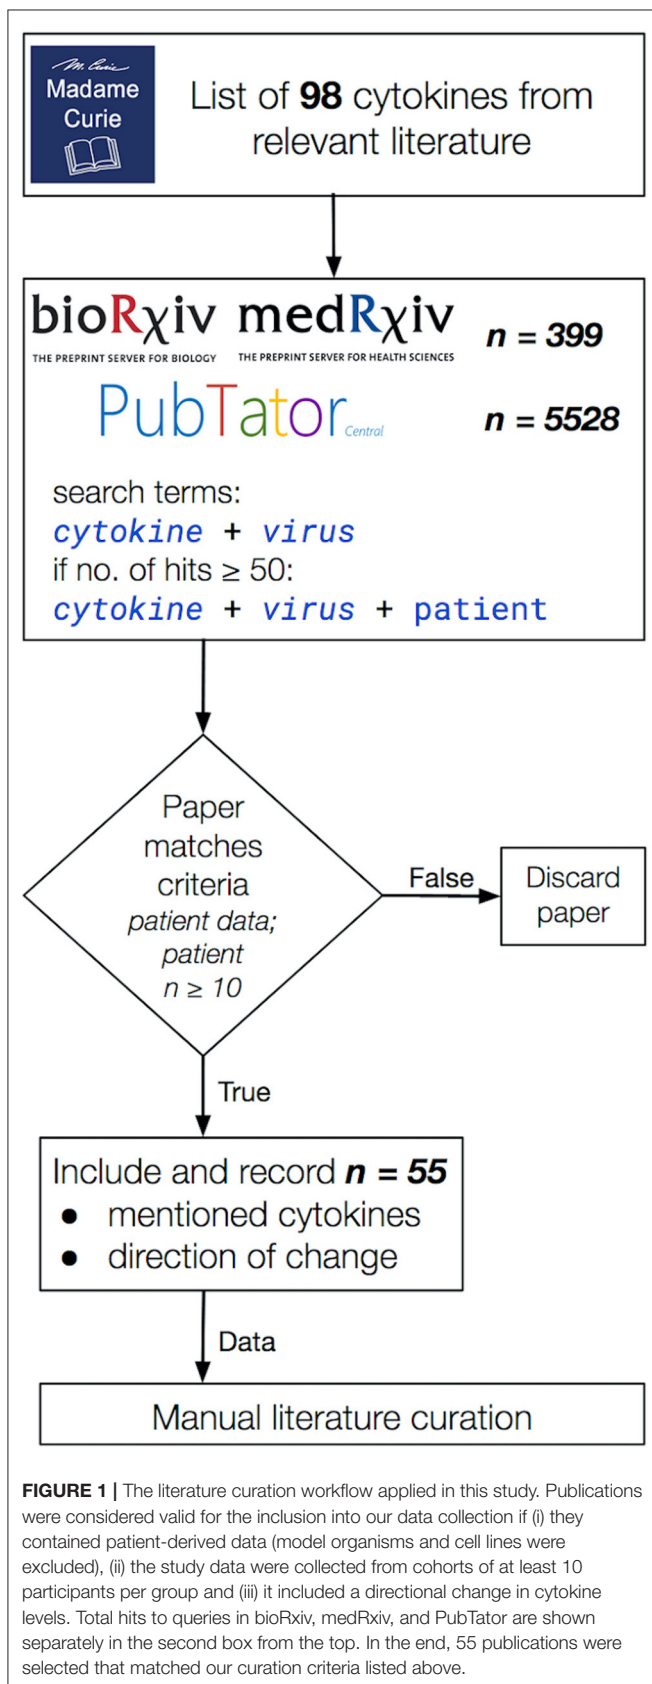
M. Curie
Madame Curie

List of **98** cytokines from relevant literature

bioRχiv THE PREPRINT SERVER FOR BIOLOGY medRχiv THE PREPRINT SERVER FOR HEALTH SCIENCES $n = 399$

PubTator Central $n = 5528$

search terms:
cytokine + virus
if no. of hits ≥ 50:
cytokine + virus + patient

Paper matches criteria
*patient data; patient $n \geq 10$*

False

Discard paper

True

Include and record $n = 55$
• mentioned cytokines
• direction of change

Data

Manual literature curation

**FIGURE 1 |** The literature curation workflow applied in this study. Publications were considered valid for the inclusion into our data collection if (i) they contained patient-derived data (model organisms and cell lines were excluded), (ii) the study data were collected from cohorts of at least 10 participants per group and (iii) it included a directional change in cytokine levels. Total hits to queries in bioRxiv, medRxiv, and PubTator are shown separately in the second box from the top. In the end, 55 publications were selected that matched our curation criteria listed above.